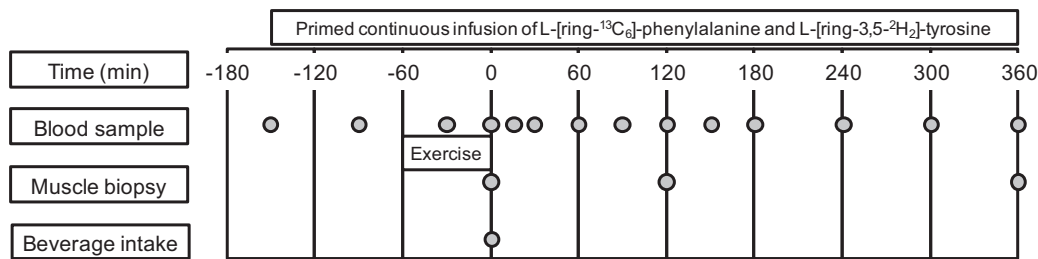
Primed continuous infusion of L-[ring-$^{13}C_6$]-phenylalanine and L-[ring-3,5-$^2H_2$]-tyrosine

Time (min) -180 -120 -60 0 60 120 180 240 300 360

Blood sample

Exercise

Muscle biopsy

Beverage intake